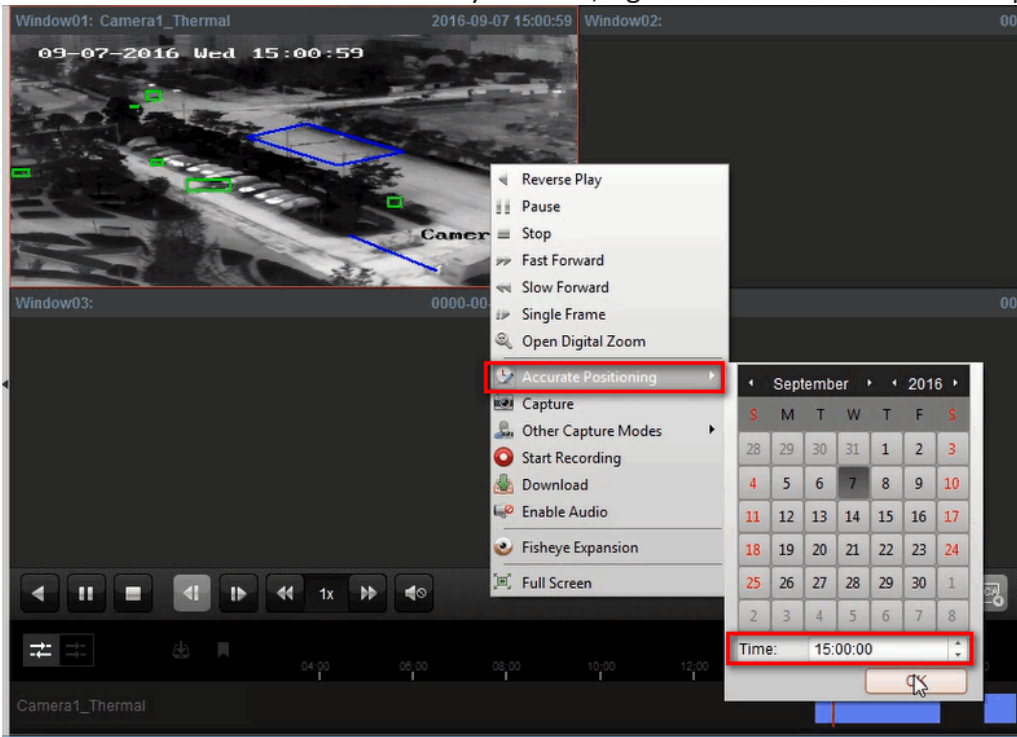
Window01: Camera1_Thermal 2016-09-07 15:00:59 Window02:

09-07-2016 Wed 15:00:59

Camer

Window03: 0000-00

Reverse Play
Pause
Stop
Fast Forward
Slow Forward
Single Frame
Open Digital Zoom
Accurate Positioning
Capture
Other Capture Modes
Start Recording
Download
Enable Audio
Fisheye Expansion
Full Screen

September 2016

| S | M | T | W | T | F | S |
|---|---|---|---|---|---|---|
| 28 | 29 | 30 | 31 | 1 | 2 | 3 |
| 4 | 5 | 6 | 7 | 8 | 9 | 10 |
| 11 | 12 | 13 | 14 | 15 | 16 | 17 |
| 18 | 19 | 20 | 21 | 22 | 23 | 24 |
| 25 | 26 | 27 | 28 | 29 | 30 | 1 |
| 2 | 3 | 4 | 5 | 6 | 7 | 8 |

Time: 15:00:00

OK

1x

04:00 06:00 08:00 10:00 12:00

Camera1_Thermal